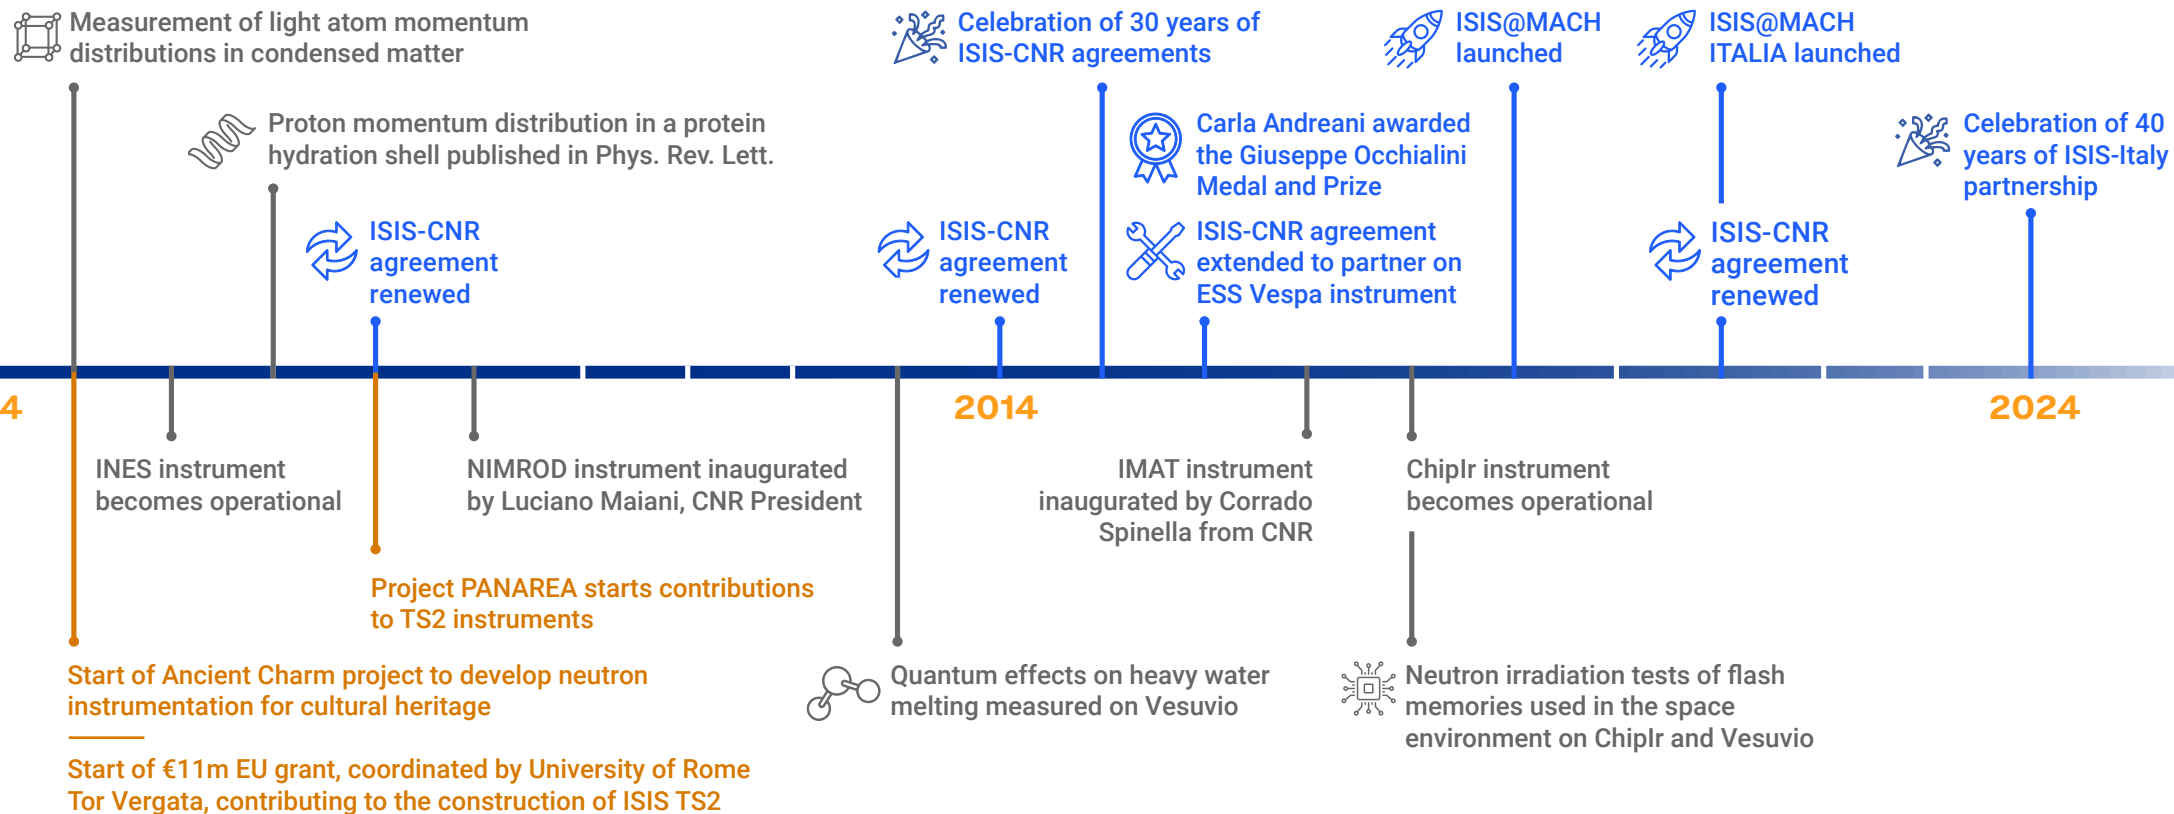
Measurement of light atom momentum distributions in condensed matter

Proton momentum distribution in a protein hydration shell published in Phys. Rev. Lett.

ISIS-CNR agreement renewed

Celebration of 30 years of ISIS-CNR agreements

ISIS-CNR agreement renewed

Carla Andreani awarded the Giuseppe Occhialini Medal and Prize

ISIS-CNR agreement extended to partner on ESS Vespa instrument

ISIS@MACH launched

ISIS@MACH ITALIA launched

ISIS-CNR agreement renewed

Celebration of 40 years of ISIS-Italy partnership

4

2014

2024

INES instrument becomes operational

NIMROD instrument inaugurated by Luciano Maiani, CNR President

IMAT instrument inaugurated by Corrado Spinella from CNR

Chiplr instrument becomes operational

Project PANAREA starts contributions to TS2 instruments

Start of Ancient Charm project to develop neutron instrumentation for cultural heritage

Start of €11m EU grant, coordinated by University of Rome Tor Vergata, contributing to the construction of ISIS TS2

Quantum effects on heavy water melting measured on Vesuvio

Neutron irradiation tests of flash memories used in the space environment on Chiplr and Vesuvio